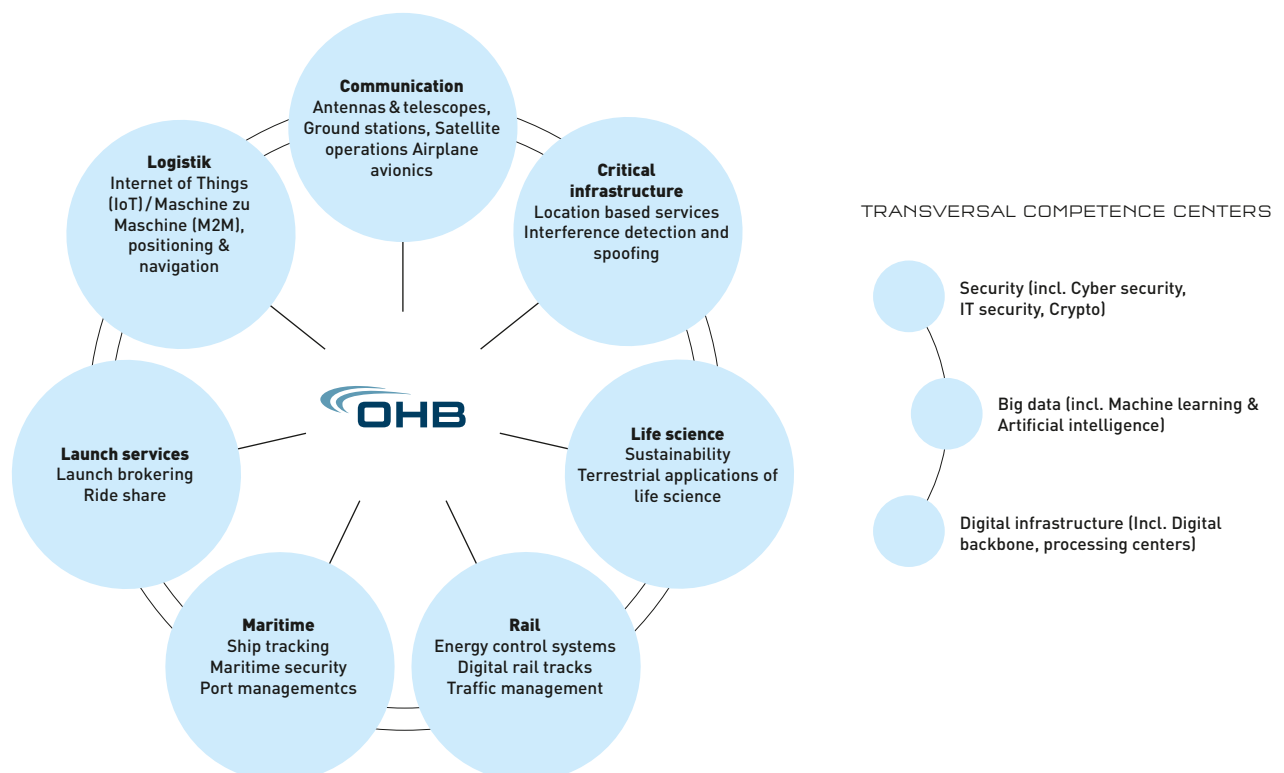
Communication
Antennas & telescopes, Ground stations, Satellite operations Airplane avionics

Logistik
Internet of Things (IoT)/Maschine zu Maschine (M2M), positioning & navigation

Critical infrastructure
Location based services
Interference detection and spoofing

OHB

Launch services
Launch brokering
Ride share

Life science
Sustainability
Terrestrial applications of life science

Maritime
Ship tracking
Maritime security
Port managementcs

Rail
Energy control systems
Digital rail tracks
Traffic management

TRANSVERSAL COMPETENCE CENTERS

Security (incl. Cyber security, IT security, Crypto)

Big data (incl. Machine learning & Artificial intelligence)

Digital infrastructure (Incl. Digital backbone, processing centers)